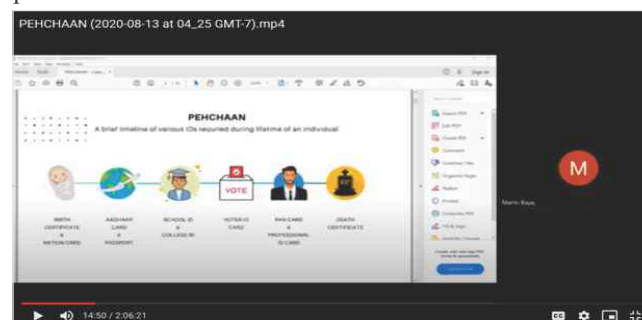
PEHCHAAN (2020-08-13 at 04_25 GMT-7).mp4

PEHCHAAN

A brief timeline of various IDs required during lifetime of an individual

VOTE

BIRTH CERTIFICATE & RATION CARD

AADHAAR CARD & PASSPORT

SCHOOL ID & COLLEGE ID

VOTER ID CARD

PAN CARD & PROFESSIONAL ID CARD

DEATH CERTIFICATE

Export PDF

Edit PDF

Create PDF

Comment

Combine Files

Organize Pages

Redact

Protect

Compress PDF

Fill & Sign

M

Manis Raya

14:50 / 2:06:21